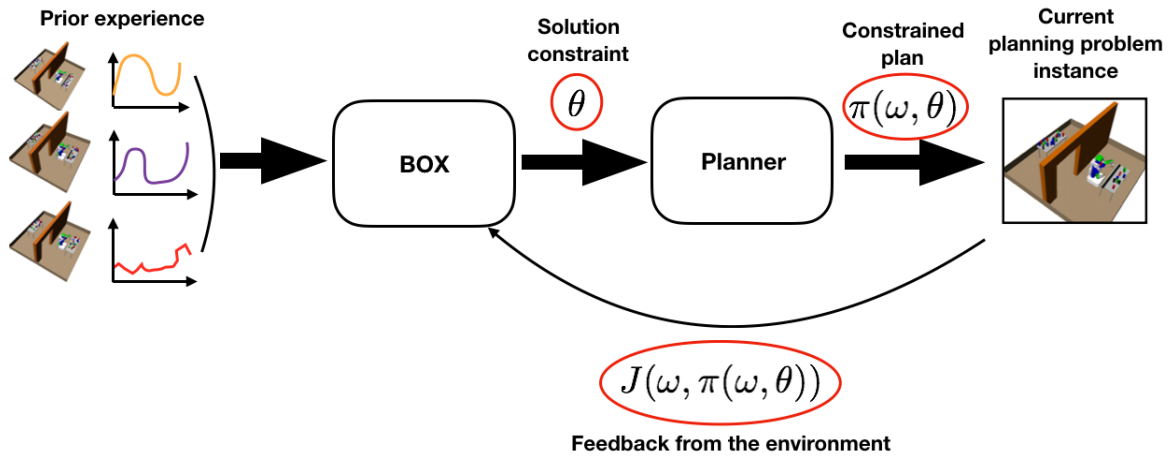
Prior experience

Solution constraint

$\theta$

Constrained plan

$\pi(\omega, \theta)$

Current planning problem instance

BOX

Planner

$J(\omega, \pi(\omega, \theta))$

Feedback from the environment